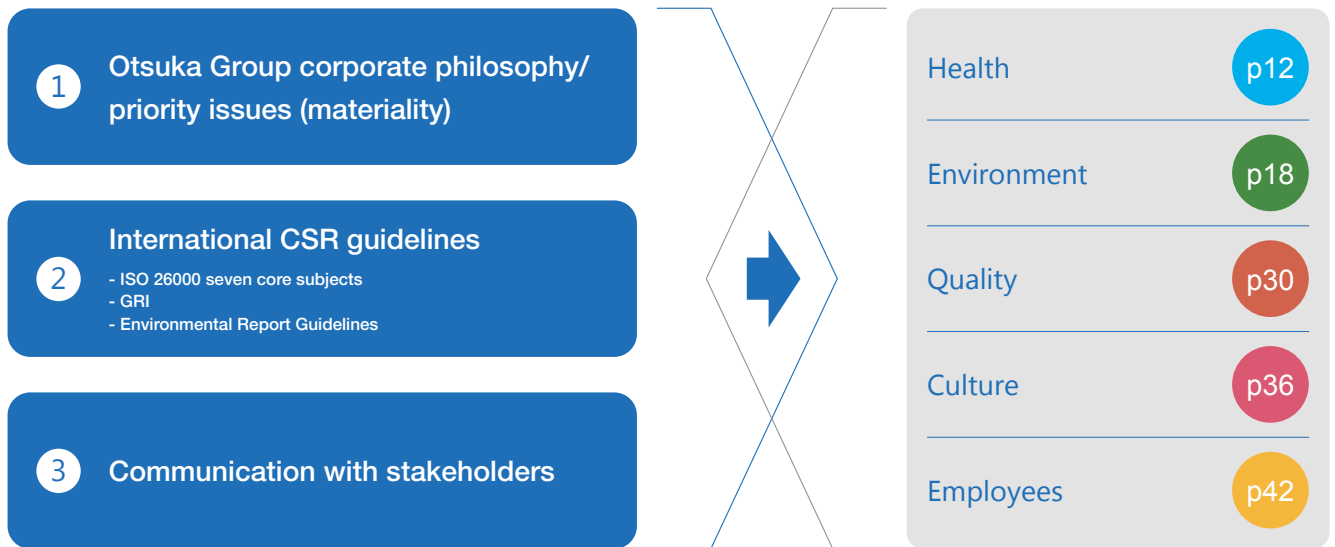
1 Otsuka Group corporate philosophy/ priority issues (materiality)

2 International CSR guidelines
- ISO 26000 seven core subjects
- GRI
- Environmental Report Guidelines

3 Communication with stakeholders

Health p12
Environment p18
Quality p30
Culture p36
Employees p42